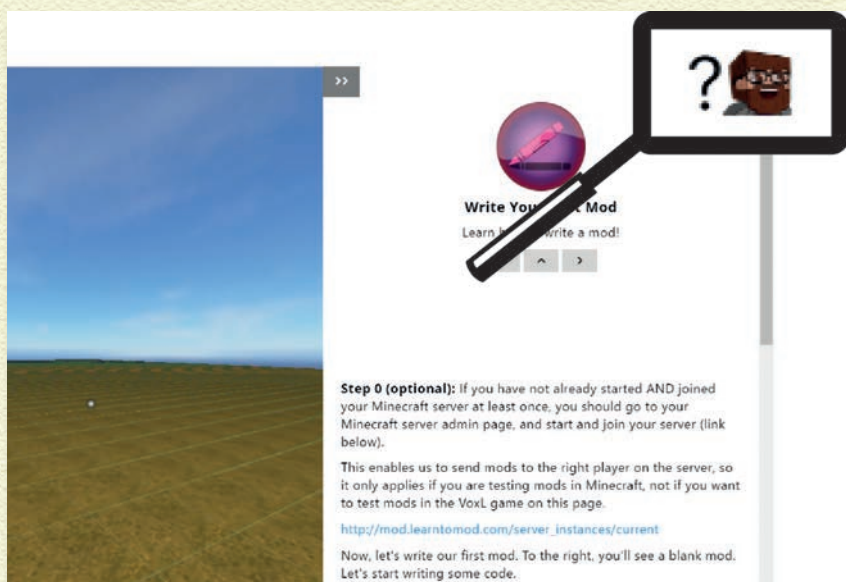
››

?

Write You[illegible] Mod

Learn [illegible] write a mod!

^ ›

**Step 0 (optional):** If you have not already started AND joined your Minecraft server at least once, you should go to your Minecraft server admin page, and start and join your server (link below).

This enables us to send mods to the right player on the server, so it only applies if you are testing mods in Minecraft, not if you want to test mods in the VoxL game on this page.

http://mod.learntomod.com/server_instances/current

Now, let's write our first mod. To the right, you'll see a blank mod. Let's start writing some code.